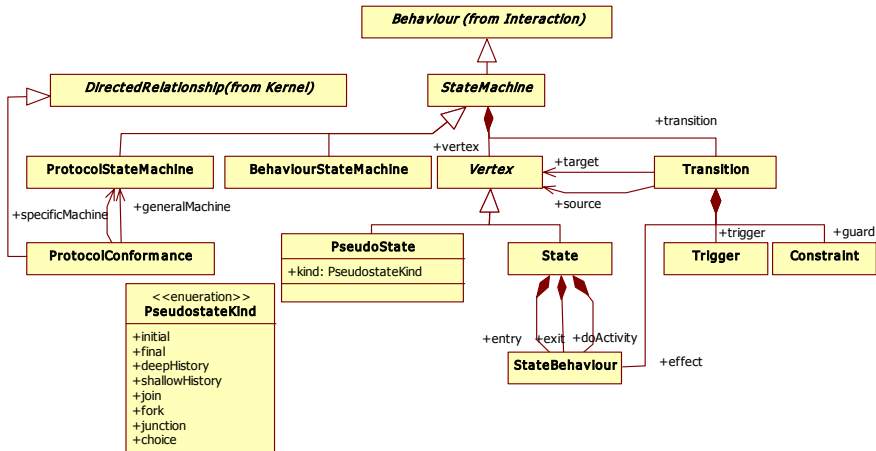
Behaviour (from Interaction)

DirectedRelationship(from Kernel)

StateMachine

+transition

+vertex

ProtocolStateMachine

BehaviourStateMachine

Vertex

+target

Transition

+source

+specificMachine

+generalMachine

ProtocolConformance

PseudoState

+kind: PseudostateKind

State

+trigger

+guard

Trigger

Constraint

<<enueration>>
PseudostateKind

+initial
+final
+deepHistory
+shallowHistory
+join
+fork
+junction
+choice

+entry

+exit

+doActivity

StateBehaviour

+effect